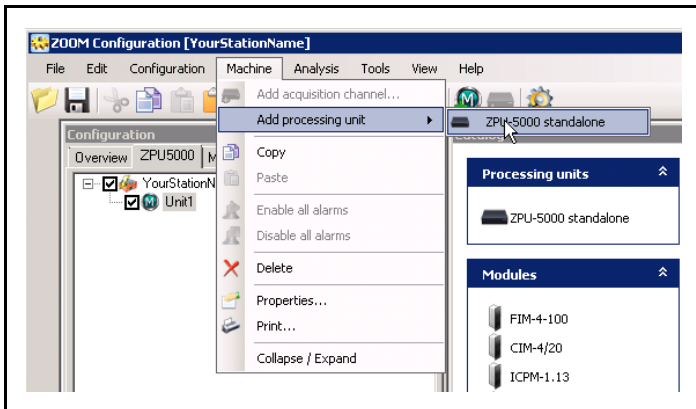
ZOOM Configuration [YourStationName]

File Edit Configuration Machine Analysis Tools View Help

Configuration

Overview ZPU5000 M

YourStationN

Unit1

Add acquisition channel...
Add processing unit
Copy
Paste
Enable all alarms
Disable all alarms
Delete
Properties...
Print...
Collapse / Expand

ZPU-5000 standalone

Catalog

Processing units

ZPU-5000 standalone

Modules

FIM-4-100
CIM-4/20
ICPM-1.13